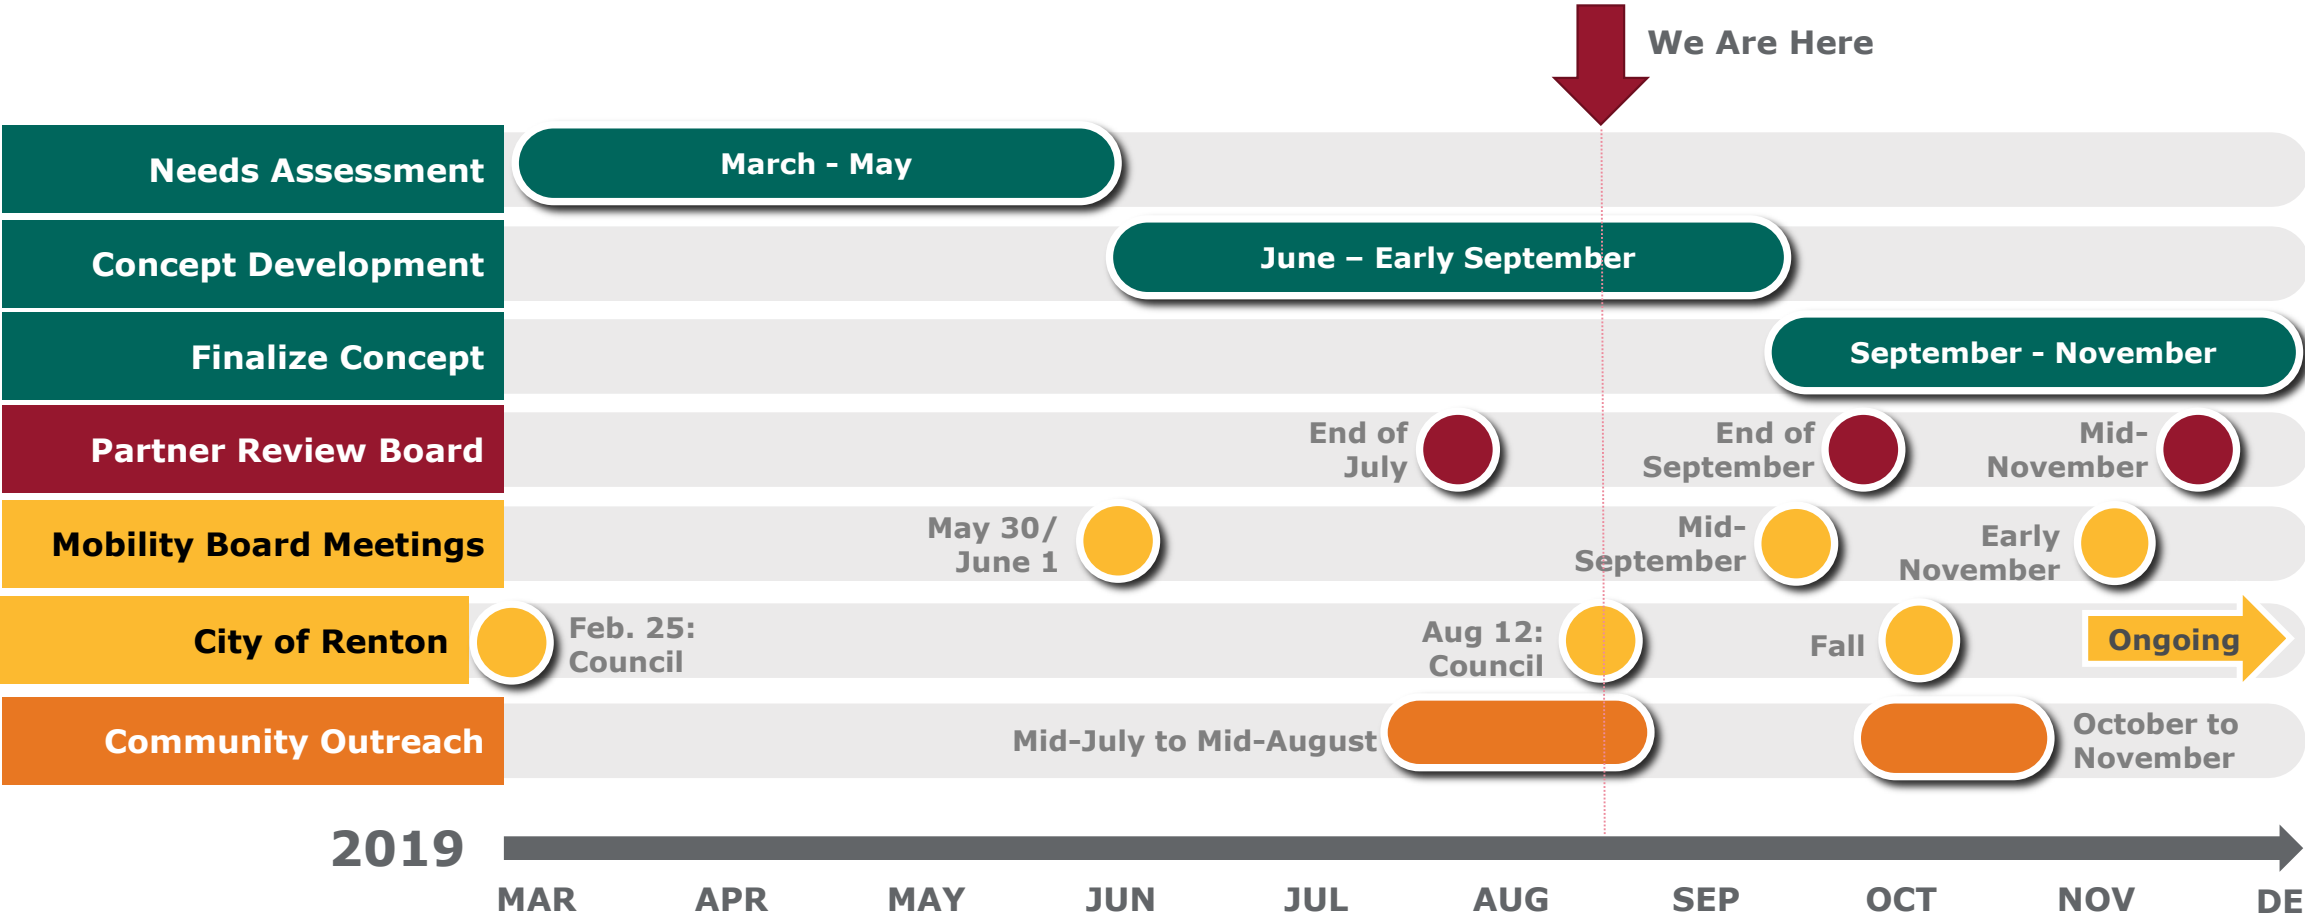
We Are Here

Needs Assessment
March - May

Concept Development
June – Early September

Finalize Concept
September - November

Partner Review Board
End of July
End of September
Mid-November

Mobility Board Meetings
May 30/ June 1
Mid-September
Early November

City of Renton
Feb. 25: Council
Aug 12: Council
Fall
Ongoing

Community Outreach
Mid-July to Mid-August
October to November

2019
MAR APR MAY JUN JUL AUG SEP OCT NOV DE